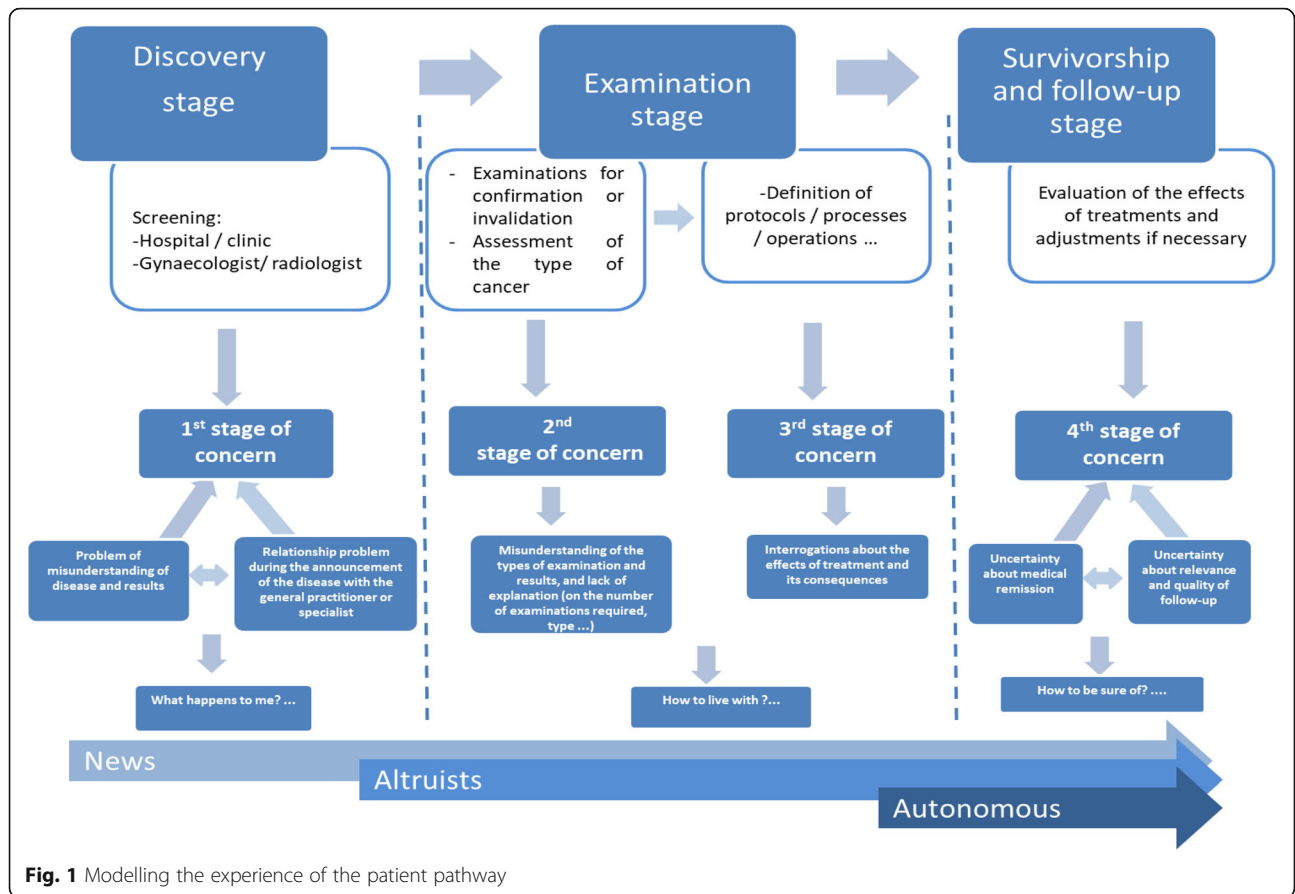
Discovery stage

Examination stage

Survivorship and follow-up stage

Screening:
-Hospital / clinic
-Gynaecologist/ radiologist

- Examinations for confirmation or invalidation
- Assessment of the type of cancer

-Definition of protocols / processes / operations ...

Evaluation of the effects of treatments and adjustments if necessary

1$^{st}$ stage of concern

2$^{nd}$ stage of concern

3$^{rd}$ stage of concern

4$^{th}$ stage of concern

Problem of misunderstanding of disease and results

Relationship problem during the announcement of the disease with the general practitioner or specialist

Misunderstanding of the types of examination and results, and lack of explanation (on the number of examinations required, type ...)

Interrogations about the effects of treatment and its consequences

Uncertainty about medical remission

Uncertainty about relevance and quality of follow-up

What happens to me? ...

How to live with ?...

How to be sure of? ....

News

Altruists

Autonomous

Fig. 1 Modelling the experience of the patient pathway